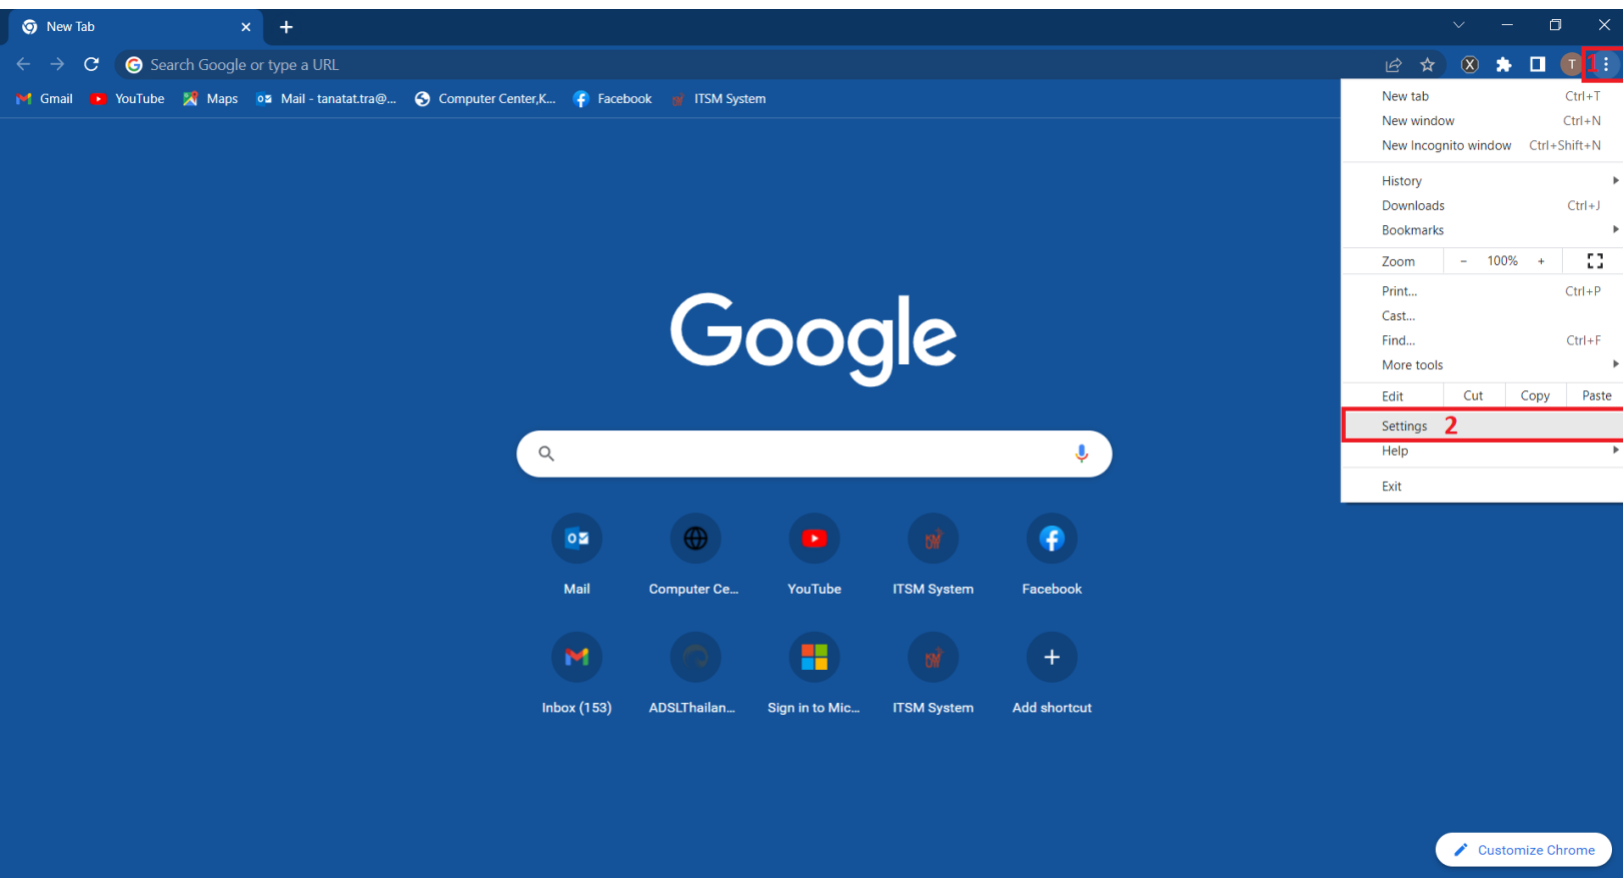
New Tab

Search Google or type a URL

T 1

Gmail YouTube Maps Mail - tanatat.tra@... Computer Center,K... Facebook ITSM System

New tab Ctrl+T
New window Ctrl+N
New Incognito window Ctrl+Shift+N
History
Downloads Ctrl+J
Bookmarks
Zoom – 100% +
Print... Ctrl+P
Cast...
Find... Ctrl+F
More tools
Edit Cut Copy Paste
Settings 2
Help
Exit

Google

Mail
Computer Ce...
YouTube
ITSM System
Facebook
Inbox (153)
ADSLThailan...
Sign in to Mic...
ITSM System
Add shortcut

Customize Chrome